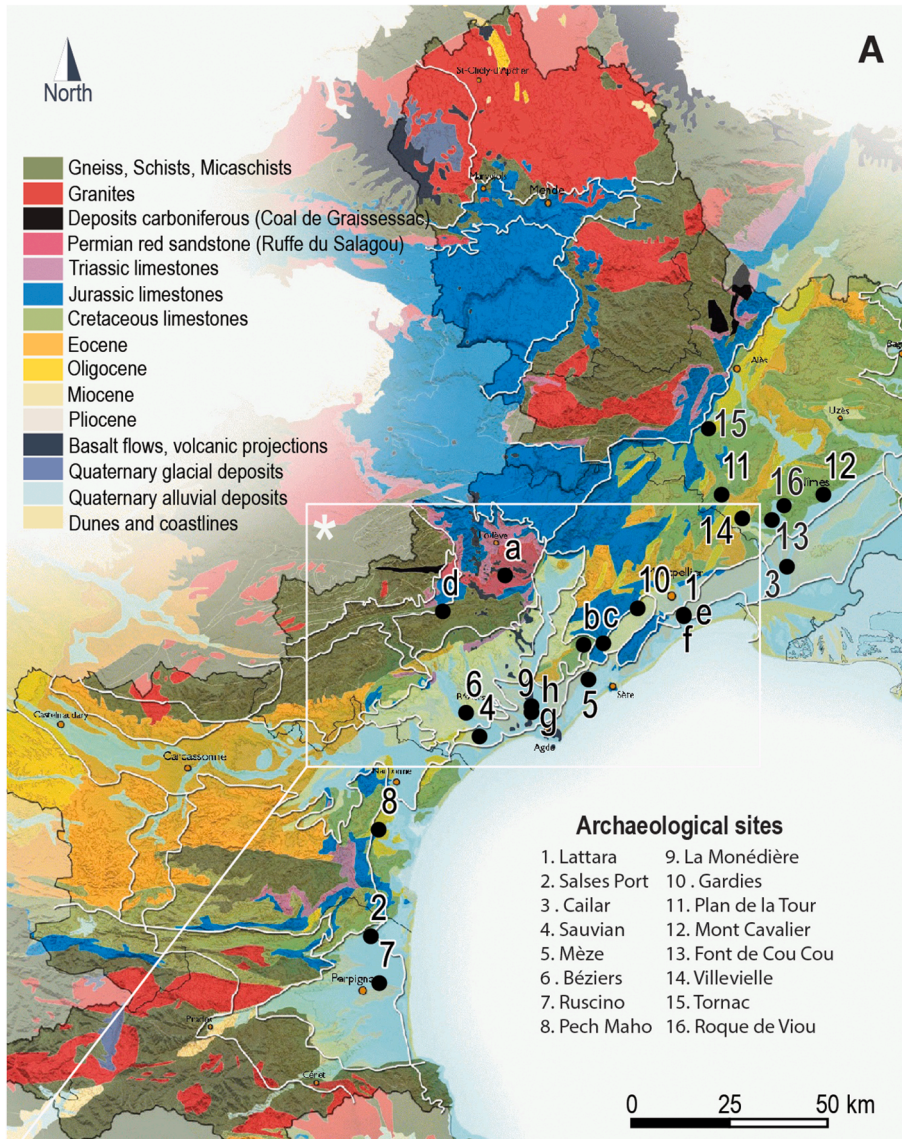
A

North

Gneiss, Schists, Micaschists
Granites
Deposits carboniferous (Coal de Graissessac)
Permian red sandstone (Ruffe du Salagou)
Triassic limestones
Jurassic limestones
Cretaceous limestones
Eocene
Oligocene
Miocene
Pliocene
Basalt flows, volcanic projections
Quaternary glacial deposits
Quaternary alluvial deposits
Dunes and coastlines

St-Chely-d'Apcher
Mende
Alès
Uzès
Nîmes
Lodève
Sète
Agde
Béziers
Castelnaudary
Carcassonne
Perpignan
Prades
Céret

*
15
11
16
12
14
13
3
a
d
10
1
e
f
b
c
6
9
h
g
4
5
8
2
7

Archaeological sites
1. Lattara
2. Salses Port
3 . Cailar
4. Sauvian
5. Mèze
6 . Béziers
7. Ruscino
8. Pech Maho
9. La Monédière
10 . Gardies
11. Plan de la Tour
12. Mont Cavalier
13. Font de Cou Cou
14. Villevielle
15. Tornac
16. Roque de Viou

0 25 50 km